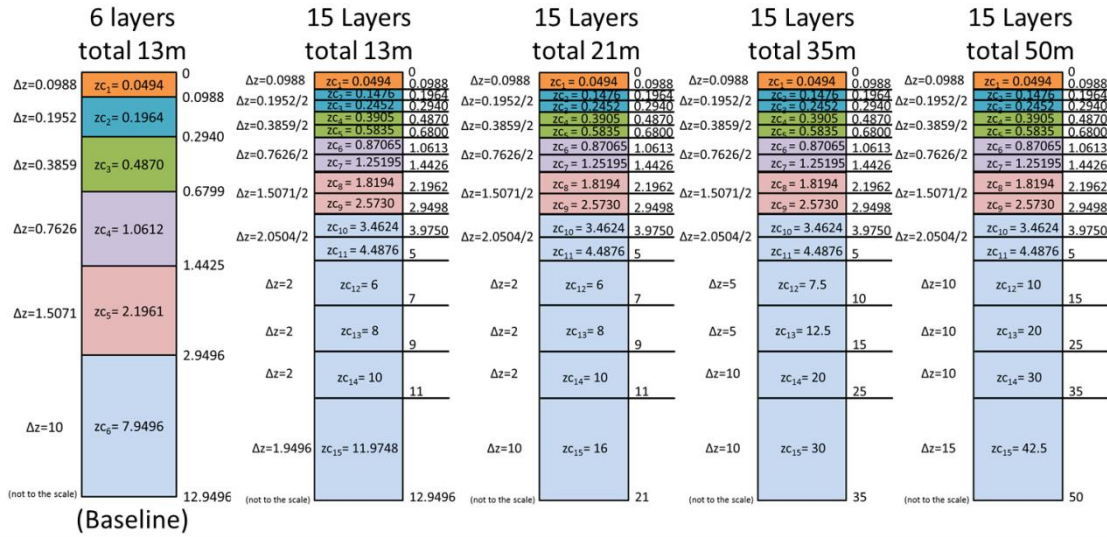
6 layers
total 13m

Δz=0.0988 | zc$_1$= 0.0494 | 0
0.0988
Δz=0.1952 | zc$_2$= 0.1964
0.2940
Δz=0.3859 | zc$_3$= 0.4870
0.6799
Δz=0.7626 | zc$_4$= 1.0612
1.4425
Δz=1.5071 | zc$_5$= 2.1961
2.9496
Δz=10 | zc$_6$= 7.9496
(not to the scale)
12.9496

(Baseline)

15 Layers
total 13m

Δz=0.0988 | zc$_1$= 0.0494 | 0
Δz=0.1952/2 | zc$_2$= 0.1476 | 0.0988
zc$_3$= 0.2452 | 0.1964
Δz=0.3859/2 | zc$_4$= 0.3905 | 0.2940
zc$_5$= 0.5835 | 0.4870
Δz=0.7626/2 | zc$_6$= 0.87065 | 0.6800
zc$_7$= 1.25195 | 1.0613
Δz=1.5071/2 | zc$_8$= 1.8194 | 1.4426
zc$_9$= 2.5730 | 2.1962
Δz=2.0504/2 | zc$_{10}$= 3.4624 | 2.9498
zc$_{11}$= 4.4876 | 3.9750
5
Δz=2 | zc$_{12}$= 6 | 7
Δz=2 | zc$_{13}$= 8 | 9
Δz=2 | zc$_{14}$= 10 | 11
Δz=1.9496 | zc$_{15}$= 11.9748
(not to the scale)
12.9496

15 Layers
total 21m

Δz=0.0988 | zc$_1$= 0.0494 | 0
Δz=0.1952/2 | zc$_2$= 0.1476 | 0.0988
zc$_3$= 0.2452 | 0.1964
Δz=0.3859/2 | zc$_4$= 0.3905 | 0.2940
zc$_5$= 0.5835 | 0.4870
Δz=0.7626/2 | zc$_6$= 0.87065 | 0.6800
zc$_7$= 1.25195 | 1.0613
Δz=1.5071/2 | zc$_8$= 1.8194 | 1.4426
zc$_9$= 2.5730 | 2.1962
Δz=2.0504/2 | zc$_{10}$= 3.4624 | 2.9498
zc$_{11}$= 4.4876 | 3.9750
5
Δz=2 | zc$_{12}$= 6 | 7
Δz=2 | zc$_{13}$= 8 | 9
Δz=2 | zc$_{14}$= 10 | 11
Δz=10 | zc$_{15}$= 16
(not to the scale)
21

15 Layers
total 35m

Δz=0.0988 | zc$_1$= 0.0494 | 0
Δz=0.1952/2 | zc$_2$= 0.1476 | 0.0988
zc$_3$= 0.2452 | 0.1964
Δz=0.3859/2 | zc$_4$= 0.3905 | 0.2940
zc$_5$= 0.5835 | 0.4870
Δz=0.7626/2 | zc$_6$= 0.87065 | 0.6800
zc$_7$= 1.25195 | 1.0613
Δz=1.5071/2 | zc$_8$= 1.8194 | 1.4426
zc$_9$= 2.5730 | 2.1962
Δz=2.0504/2 | zc$_{10}$= 3.4624 | 2.9498
zc$_{11}$= 4.4876 | 3.9750
5
Δz=5 | zc$_{12}$= 7.5 | 10
Δz=5 | zc$_{13}$= 12.5 | 15
Δz=10 | zc$_{14}$= 20 | 25
Δz=10 | zc$_{15}$= 30
(not to the scale)
35

15 Layers
total 50m

Δz=0.0988 | zc$_1$= 0.0494 | 0
Δz=0.1952/2 | zc$_2$= 0.1476 | 0.0988
zc$_3$= 0.2452 | 0.1964
Δz=0.3859/2 | zc$_4$= 0.3905 | 0.2940
zc$_5$= 0.5835 | 0.4870
Δz=0.7626/2 | zc$_6$= 0.87065 | 0.6800
zc$_7$= 1.25195 | 1.0613
Δz=1.5071/2 | zc$_8$= 1.8194 | 1.4426
zc$_9$= 2.5730 | 2.1962
Δz=2.0504/2 | zc$_{10}$= 3.4624 | 2.9498
zc$_{11}$= 4.4876 | 3.9750
5
Δz=10 | zc$_{12}$= 10 | 15
Δz=10 | zc$_{13}$= 20 | 25
Δz=10 | zc$_{14}$= 30 | 35
Δz=15 | zc$_{15}$= 42.5
(not to the scale)
50